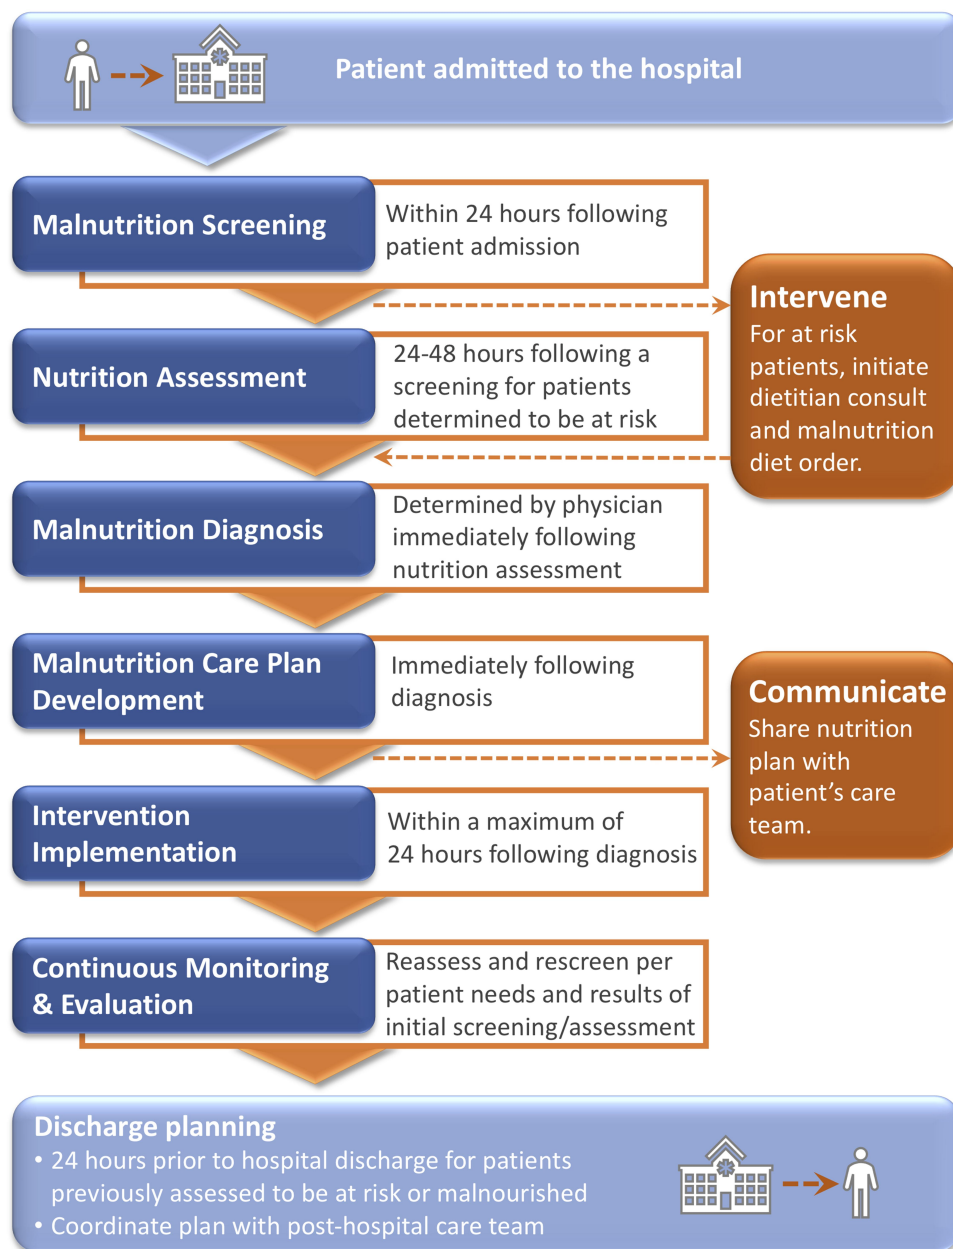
Patient admitted to the hospital

Malnutrition Screening

Within 24 hours following patient admission

Intervene
For at risk patients, initiate dietitian consult and malnutrition diet order.

Nutrition Assessment

24-48 hours following a screening for patients determined to be at risk

Malnutrition Diagnosis

Determined by physician immediately following nutrition assessment

Malnutrition Care Plan Development

Immediately following diagnosis

Communicate
Share nutrition plan with patient's care team.

Intervention Implementation

Within a maximum of 24 hours following diagnosis

Continuous Monitoring & Evaluation

Reassess and rescreen per patient needs and results of initial screening/assessment

Discharge planning
• 24 hours prior to hospital discharge for patients previously assessed to be at risk or malnourished
• Coordinate plan with post-hospital care team